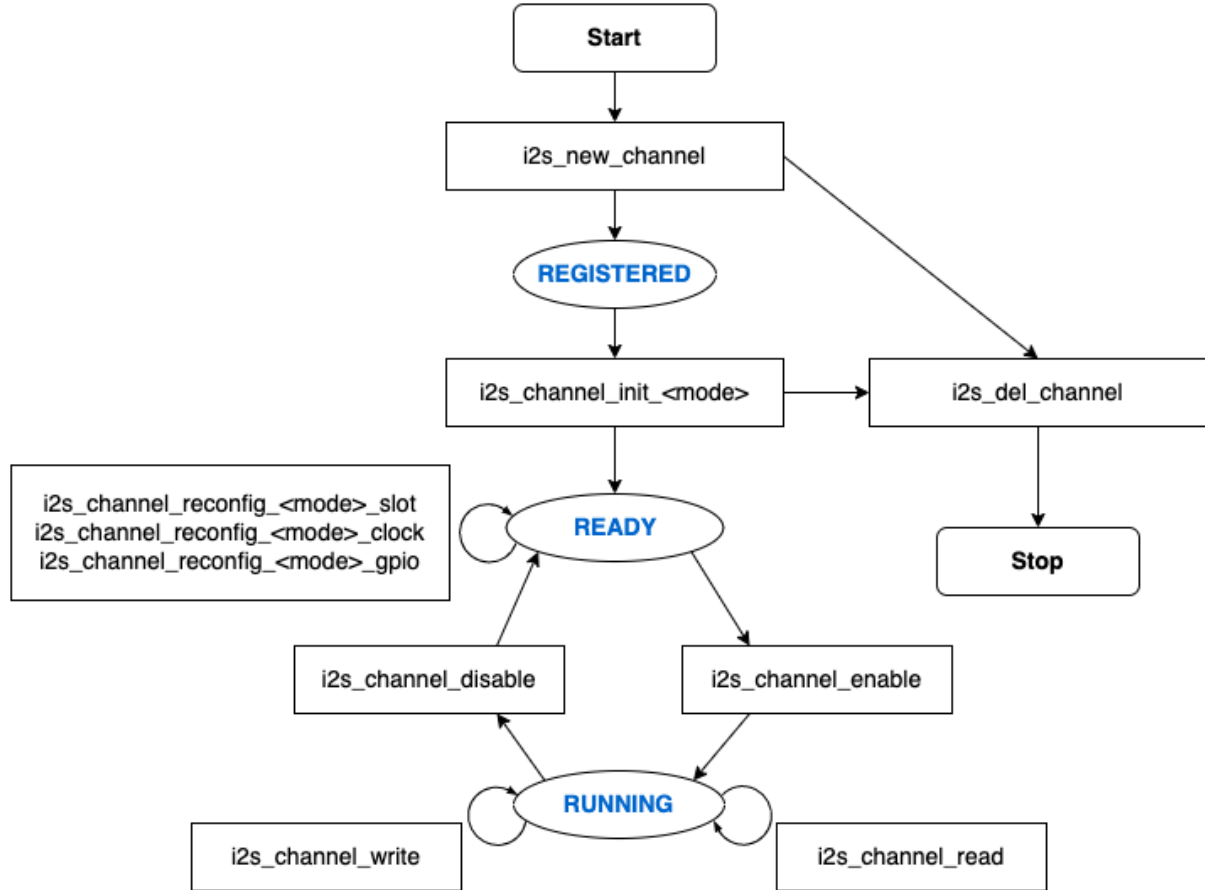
Start

i2s_new_channel

REGISTERED

i2s_channel_init_<mode>

i2s_del_channel

Stop

i2s_channel_reconfig_<mode>_slot
i2s_channel_reconfig_<mode>_clock
i2s_channel_reconfig_<mode>_gpio

READY

i2s_channel_disable

i2s_channel_enable

RUNNING

i2s_channel_write

i2s_channel_read